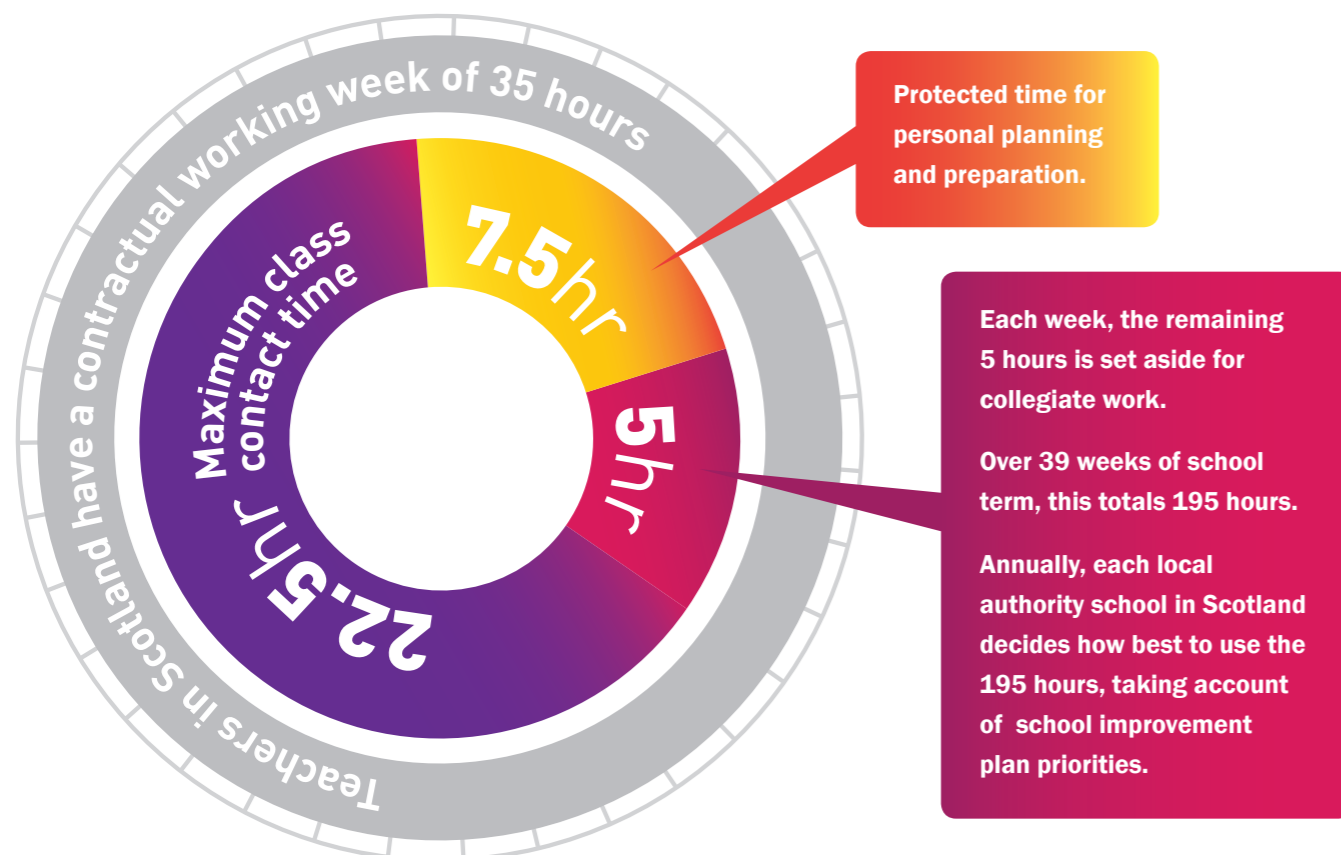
Teachers in Scotland have a contractual working week of 35 hours

Maximum class contact time

22.5hr

7.5hr

5hr

Protected time for personal planning and preparation.

Each week, the remaining 5 hours is set aside for collegiate work.

Over 39 weeks of school term, this totals 195 hours.

Annually, each local authority school in Scotland decides how best to use the 195 hours, taking account of school improvement plan priorities.